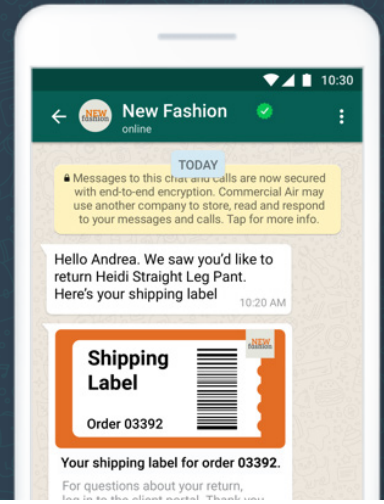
10:30

New Fashion
online

NEW Fashion

TODAY

Messages to this chat and calls are now secured with end-to-end encryption. Commercial Air may use another company to store, read and respond to your messages and calls. Tap for more info.

Hello Andrea. We saw you'd like to return Heidi Straight Leg Pant. Here's your shipping label
10:20 AM

Shipping Label

Order 03392

NEW Fashion

Your shipping label for order 03392.

For questions about your return, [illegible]